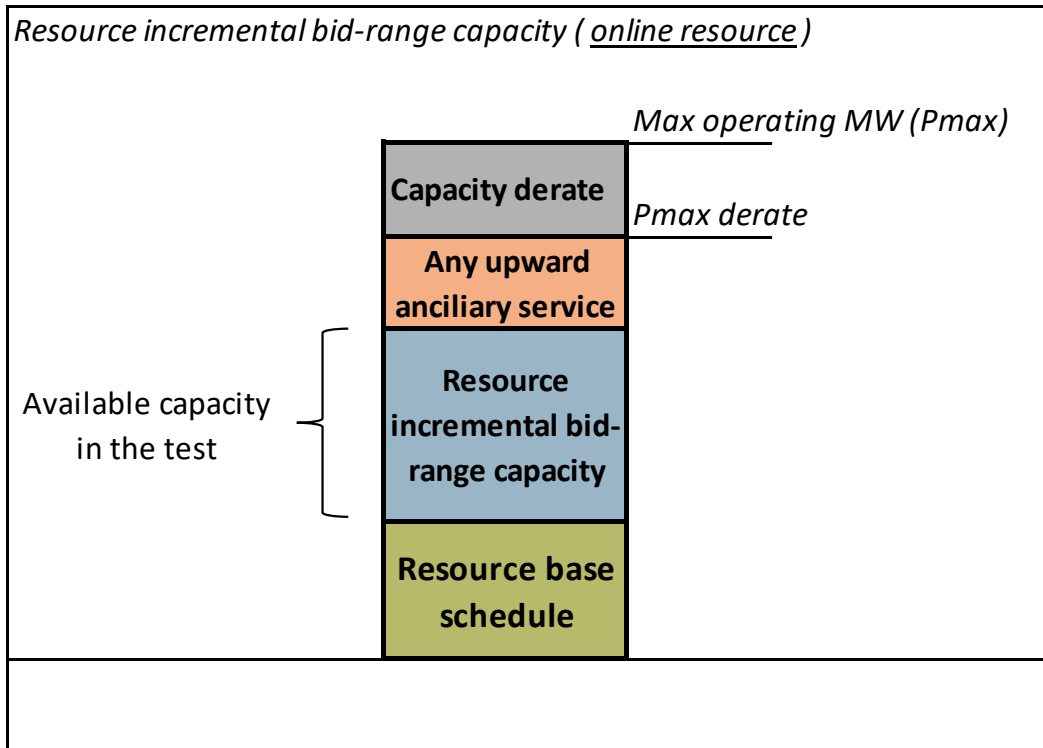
Resource incremental bid-range capacity ( online resource )

Max operating MW (Pmax)

Capacity derate

Pmax derate

Any upward anciliary service

Available capacity in the test

Resource incremental bid-range capacity

Resource base schedule